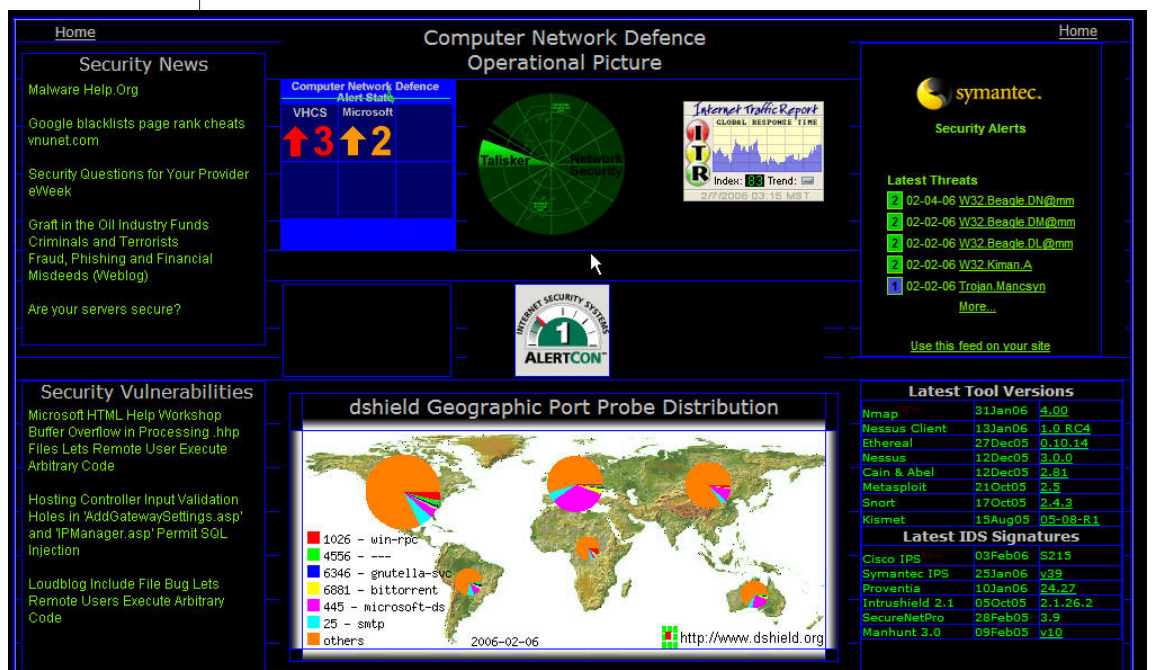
Home

Computer Network Defence
Operational Picture

Home

Security News

Malware Help.Org

Google blacklists page rank cheats vnunet.com

Security Questions for Your Provider eWeek

Graft in the Oil Industry Funds Criminals and Terrorists
Fraud, Phishing and Financial Misdeeds (Weblog)

Are your servers secure?

Computer Network Defence Alert State
VHCS
3
Microsoft
2

Talisker
Network Security

Internet Traffic Report
GLOBAL RESPONSE TIME
I T R
Index: 83 Trend:
2/7/2006 03:15 MST

INTERNET SECURITY SYSTEMS
1
ALERTCON

symantec.
Security Alerts

Latest Threats
2 02-04-06 W32.Beagle.DN@mm
2 02-02-06 W32.Beagle.DM@mm
2 02-02-06 W32.Beagle.DL@mm
2 02-02-06 W32.Kiman.A
1 02-02-06 Trojan.Mancsyn
More...

Use this feed on your site

Security Vulnerabilities

Microsoft HTML Help Workshop Buffer Overflow in Processing .hhp Files Lets Remote User Execute Arbitrary Code

Hosting Controller Input Validation Holes in 'AddGatewaySettings.asp' and 'IPManager.asp' Permit SQL Injection

Loudblog Include File Bug Lets Remote Users Execute Arbitrary Code

dshield Geographic Port Probe Distribution

1026 - win-rpc
4556 - ---
6346 - gnutella-svc
6881 - bittorrent
445 - microsoft-ds
25 - smtp
others
2006-02-06
http://www.dshield.org

Latest Tool Versions

| | | |
|---|---|---|
| Nmap | 31Jan06 | 4.00 |
| Nessus Client | 13Jan06 | 1.0 RC4 |
| Ethereal | 27Dec05 | 0.10.14 |
| Nessus | 12Dec05 | 3.0.0 |
| Cain & Abel | 12Dec05 | 2.81 |
| Metasploit | 21Oct05 | 2.5 |
| Snort | 17Oct05 | 2.4.3 |
| Kismet | 15Aug05 | 05-08-R1 |

Latest IDS Signatures

| | | |
|---|---|---|
| Cisco IPS | 03Feb06 | S215 |
| Symantec IPS | 25Jan06 | v39 |
| Proventia | 10Jan06 | 24.27 |
| Intrushield 2.1 | 05Oct05 | 2.1.26.2 |
| SecureNetPro | 28Feb05 | 3.9 |
| Manhunt 3.0 | 09Feb05 | v10 |